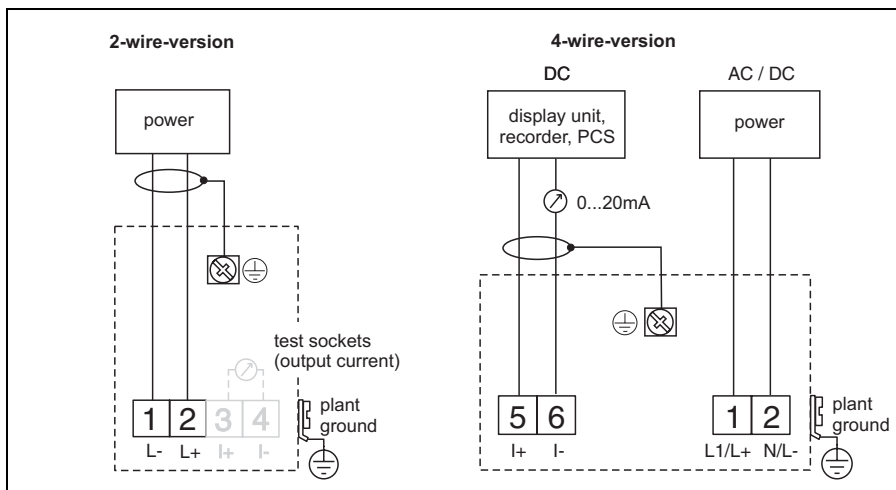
2-wire-version

power

test sockets (output current)

1 2 3 4

L- L+ I+ I-

plant ground

4-wire-version

DC

display unit, recorder, PCS

0...20mA

5 6

I+ I-

AC / DC

power

1 2

L1/L+ N/L-

plant ground